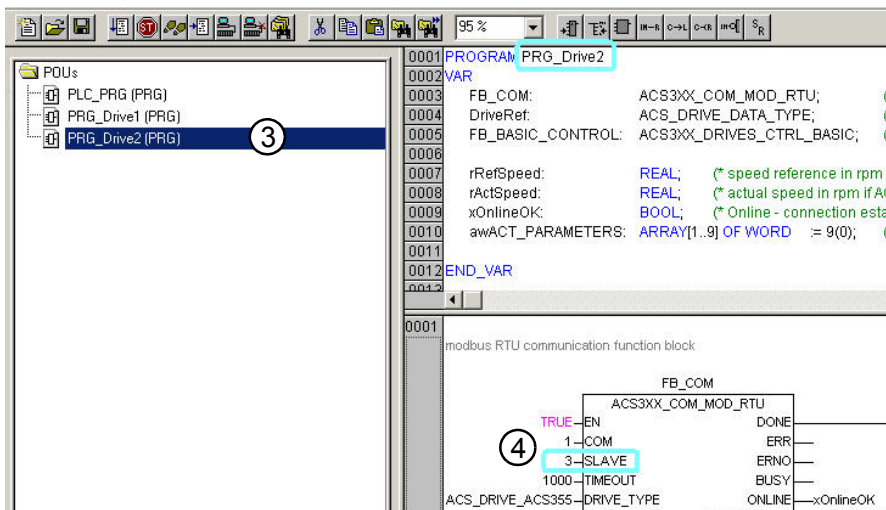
95 %

POUs
PLC_PRG (PRG)
PRG_Drive1 (PRG)
PRG_Drive2 (PRG)
③

0001 PROGRAM PRG_Drive2
0002 VAR
0003 FB_COM: ACS3XX_COM_MOD_RTU; (
0004 DriveRef: ACS_DRIVE_DATA_TYPE; (
0005 FB_BASIC_CONTROL: ACS3XX_DRIVES_CTRL_BASIC; (
0006
0007 rRefSpeed: REAL; (* speed reference in rpm
0008 rActSpeed: REAL; (* actual speed in rpm if A
0009 xOnlineOK: BOOL; (* Online - connection esta
0010 awACT_PARAMETERS: ARRAY[1..9] OF WORD := 9(0); (
0011
0012 END_VAR
0013

0001
modbus RTU communication function block

FB_COM
ACS3XX_COM_MOD_RTU
TRUE EN DONE
1 COM ERR
④
3 SLAVE ERNO
1000 TIMEOUT BUSY
ACS_DRIVE_ACS355 DRIVE_TYPE ONLINE xOnlineOK